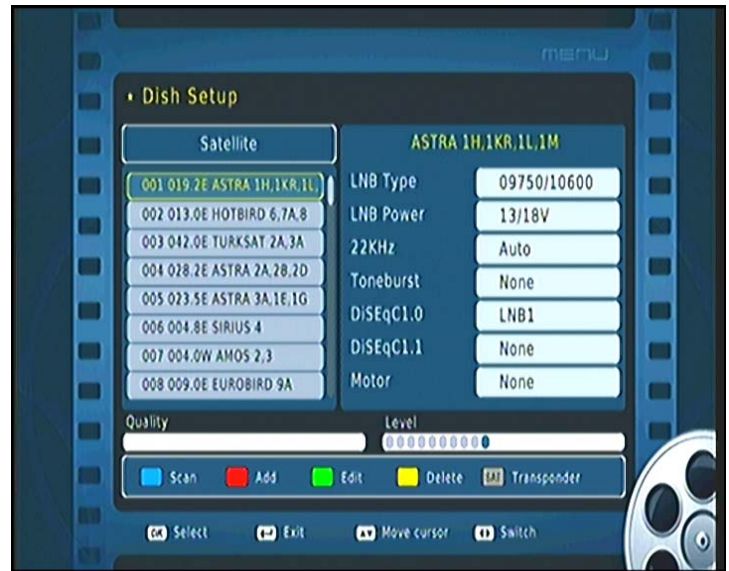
MENU

• Dish Setup

Satellite

001 019.2E ASTRA 1H,1KR,1L,
002 013.0E HOTBIRD 6,7A,8
003 042.0E TURKSAT 2A,3A
004 028.2E ASTRA 2A,2B,2D
005 023.5E ASTRA 3A,1E,1G
006 004.8E SIRIUS 4
007.004.0W AMOS 2,3
008 009.0E EUROBIRD 9A

ASTRA 1H,1KR,1L,1M

| | |
|---|---|
| LNB Type | 09750/10600 |
| LNB Power | 13/18V |
| 22KHz | Auto |
| Toneburst | None |
| DiSEqC1.0 | LNB1 |
| DiSEqC1.1 | None |
| Motor | None |

Quality

Level

Scan Add Edit Delete SAT Transponder

OK Select Exit Move cursor Switch